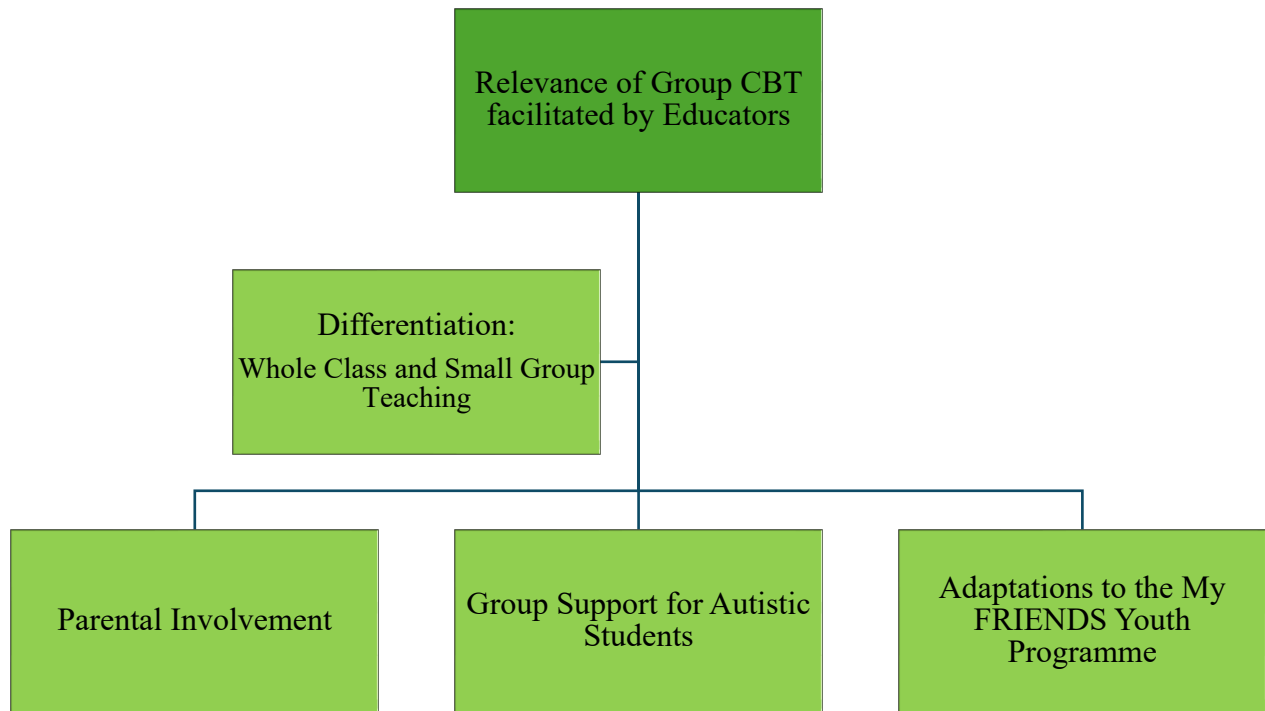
Relevance of Group CBT facilitated by Educators

Differentiation:
Whole Class and Small Group Teaching

Parental Involvement

Group Support for Autistic Students

Adaptations to the My FRIENDS Youth Programme